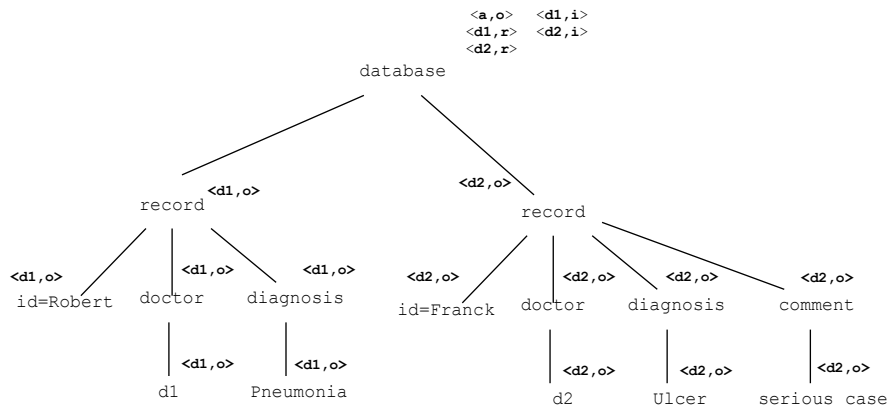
<a,o> <d1,i>
<d1,r> <d2,i>
<d2,r>
database

<d1,o>
record

<d2,o>
record

<d1,o>
id=Robert

<d1,o>
doctor

<d1,o>
diagnosis

<d2,o>
id=Franck

<d2,o>
doctor

<d2,o>
diagnosis

<d2,o>
comment

<d1,o>
d1

<d1,o>
Pneumonia

<d2,o>
d2

<d2,o>
Ulcer

<d2,o>
serious case